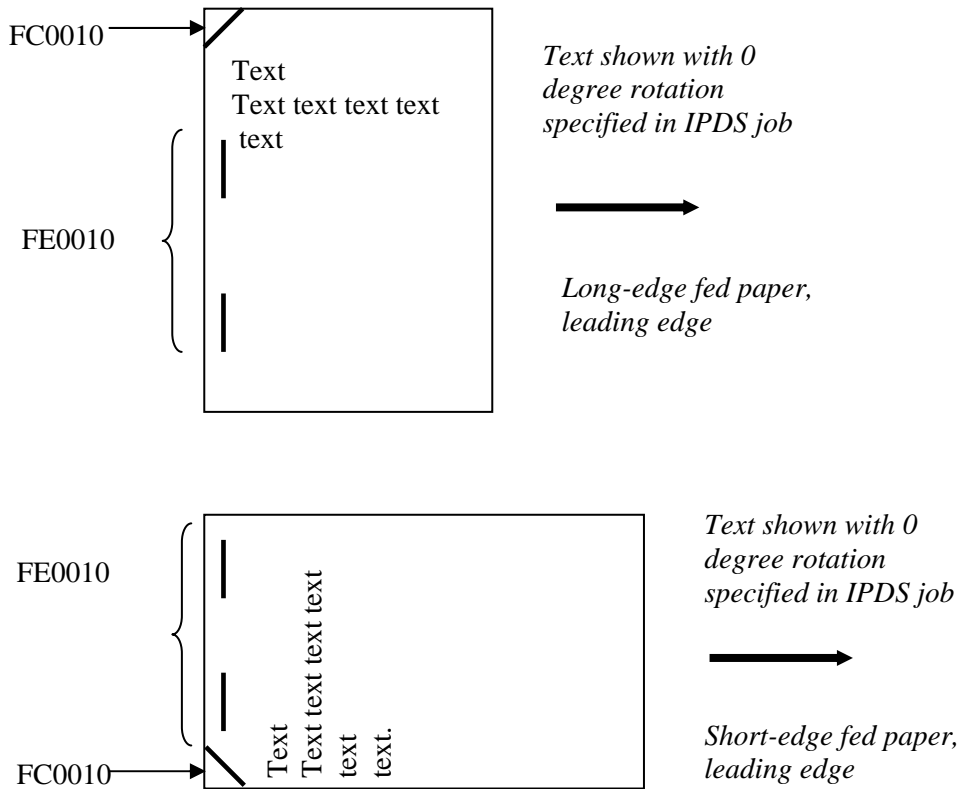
FC0010

Text
Text text text text
text

FE0010

*Text shown with 0 degree rotation specified in IPDS job*

*Long-edge fed paper, leading edge*

FE0010

Text
Text text text text
text
text.

FC0010

*Text shown with 0 degree rotation specified in IPDS job*

*Short-edge fed paper, leading edge*